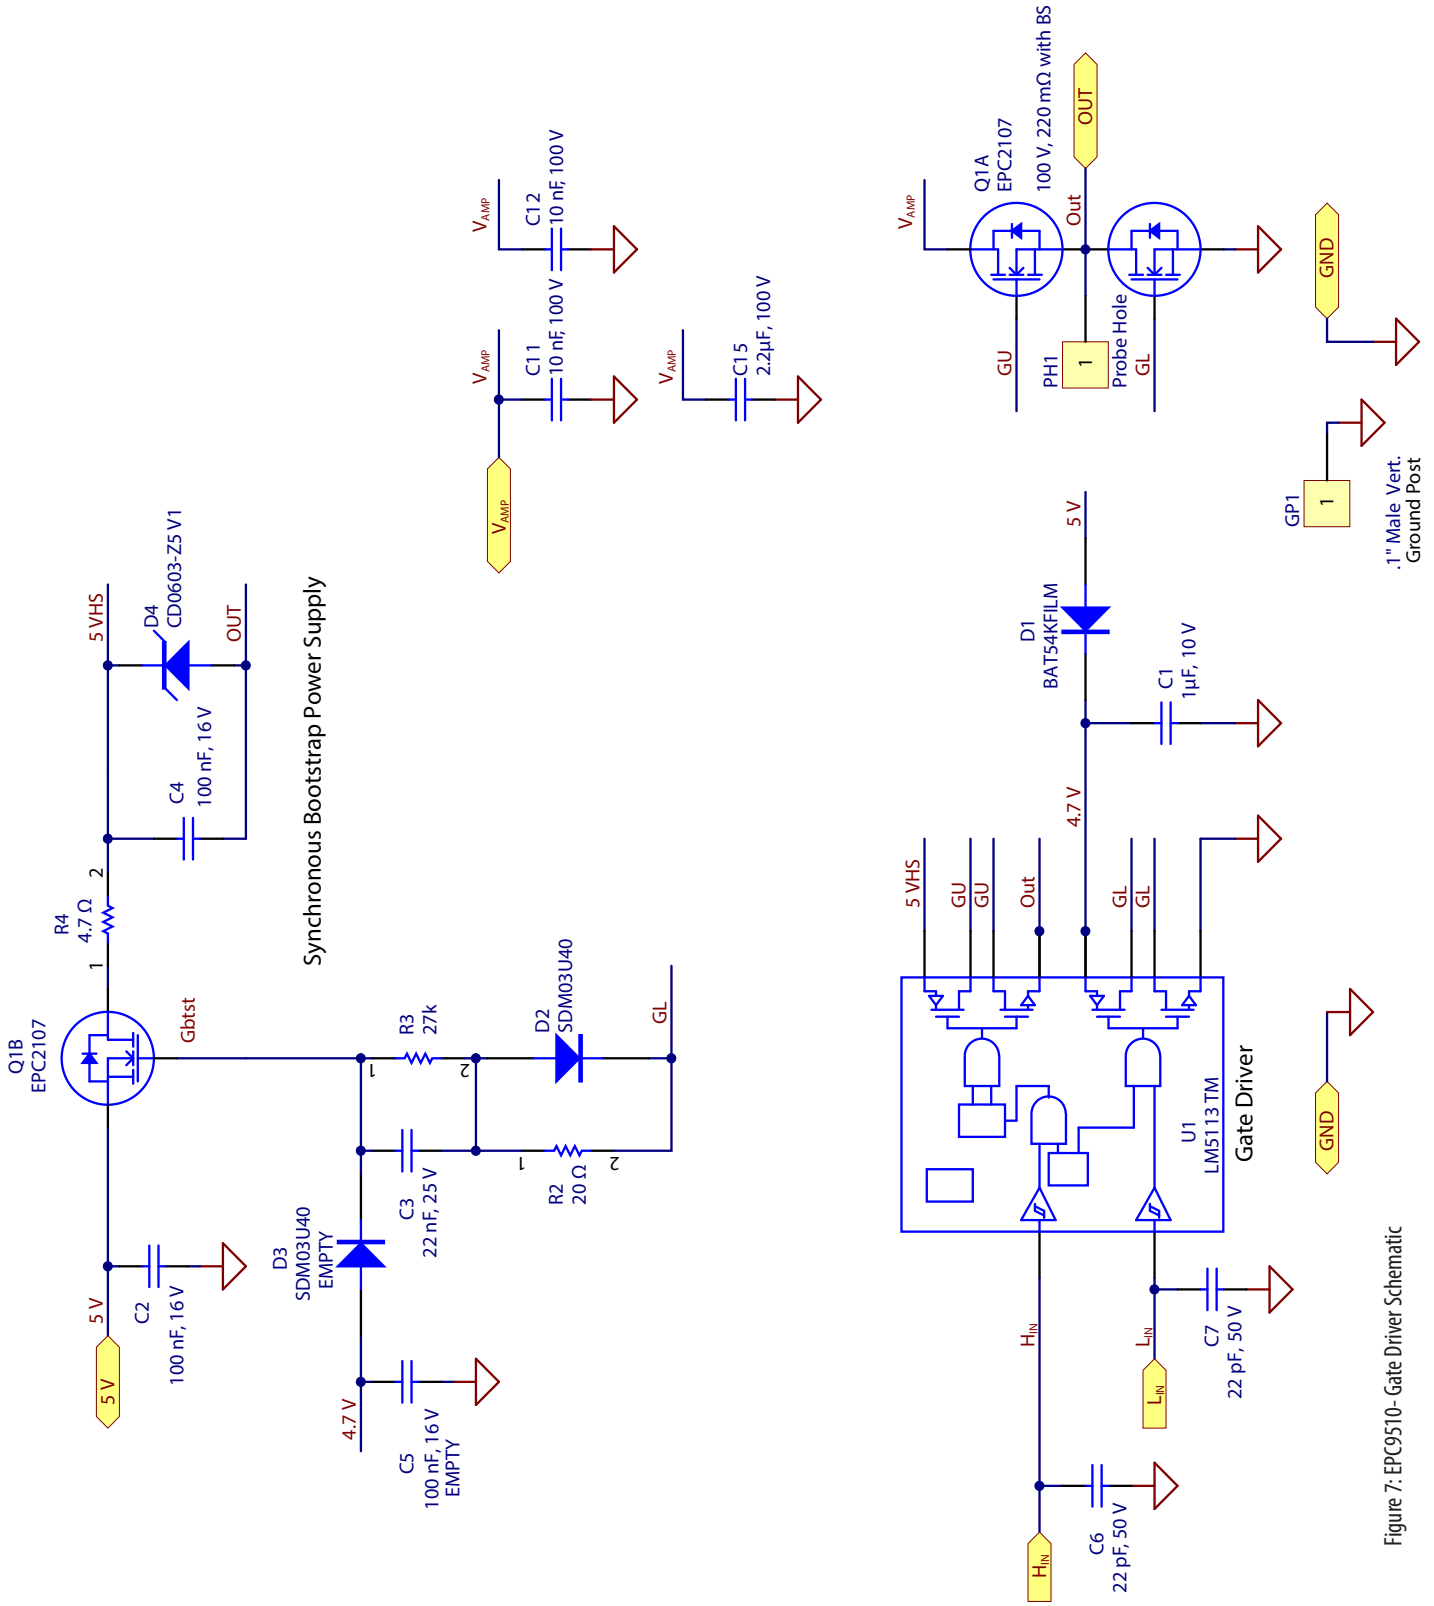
Q1B
EPC2107
Gbtst
R4
4.7 Ω
1
2
5 VHS
D4
CD0603-Z5 V1
OUT
C4
100 nF, 16 V
Synchronous Bootstrap Power Supply
R3
27k
1
2
D2
SDM03U40
GL
C3
22 nF, 25 V
R2
20 Ω
1
2
D3
SDM03U40
EMPTY
5 V
C2
100 nF, 16 V
5 V
4.7 V
C5
100 nF, 16 V
EMPTY
$V_{AMP}$
C12
10 nF, 100 V
$V_{AMP}$
C11
10 nF, 100 V
$V_{AMP}$
C15
2.2µF, 100 V
$V_{AMP}$
$V_{AMP}$
Q1A
EPC2107
100 V, 220 mΩ with BS
OUT
Out
GU
PH1
1
Probe Hole
GL
GND
GP1
1
.1" Male Vert. Ground Post
5 V
D1
BAT54KFILM
C1
1µF, 10 V
4.7 V
5 VHS
GU
GU
Out
GL
GL
U1
LM5113 TM
Gate Driver
$H_{IN}$
$L_{IN}$
C7
22 pF, 50 V
$L_{IN}$
GND
C6
22 pF, 50 V
$H_{IN}$
Figure 7: EPC9510- Gate Driver Schematic